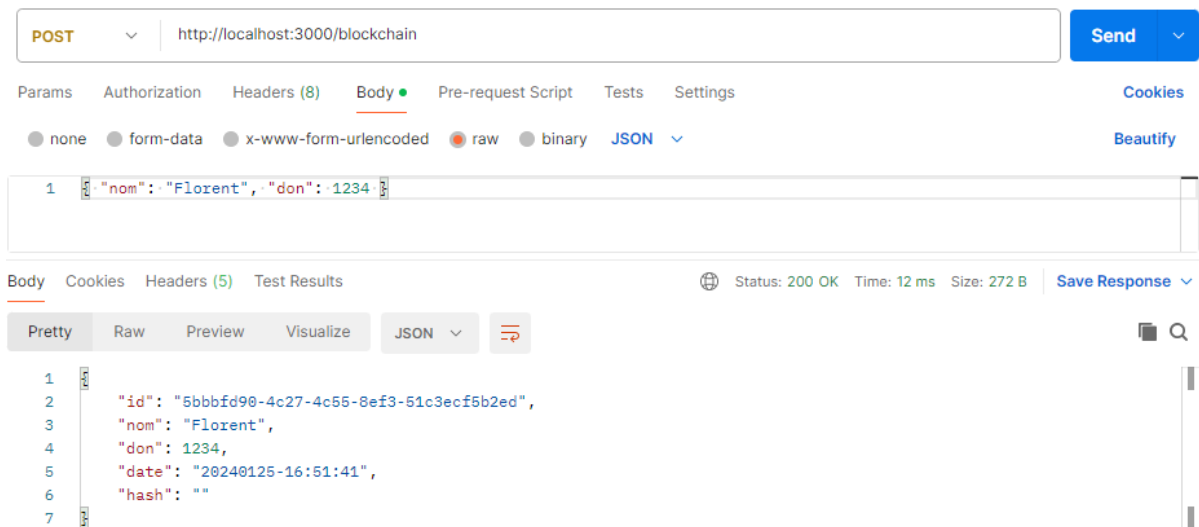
POST http://localhost:3000/blockchain Send

Params Authorization Headers (8) Body Pre-request Script Tests Settings Cookies

none form-data x-www-form-urlencoded raw binary JSON Beautify

1 { "nom": "Florent", "don": 1234 }

Body Cookies Headers (5) Test Results Status: 200 OK Time: 12 ms Size: 272 B Save Response

Pretty Raw Preview Visualize JSON

1 {
2 "id": "5bbbfd90-4c27-4c55-8ef3-51c3ecf5b2ed",
3 "nom": "Florent",
4 "don": 1234,
5 "date": "20240125-16:51:41",
6 "hash": ""
7 }